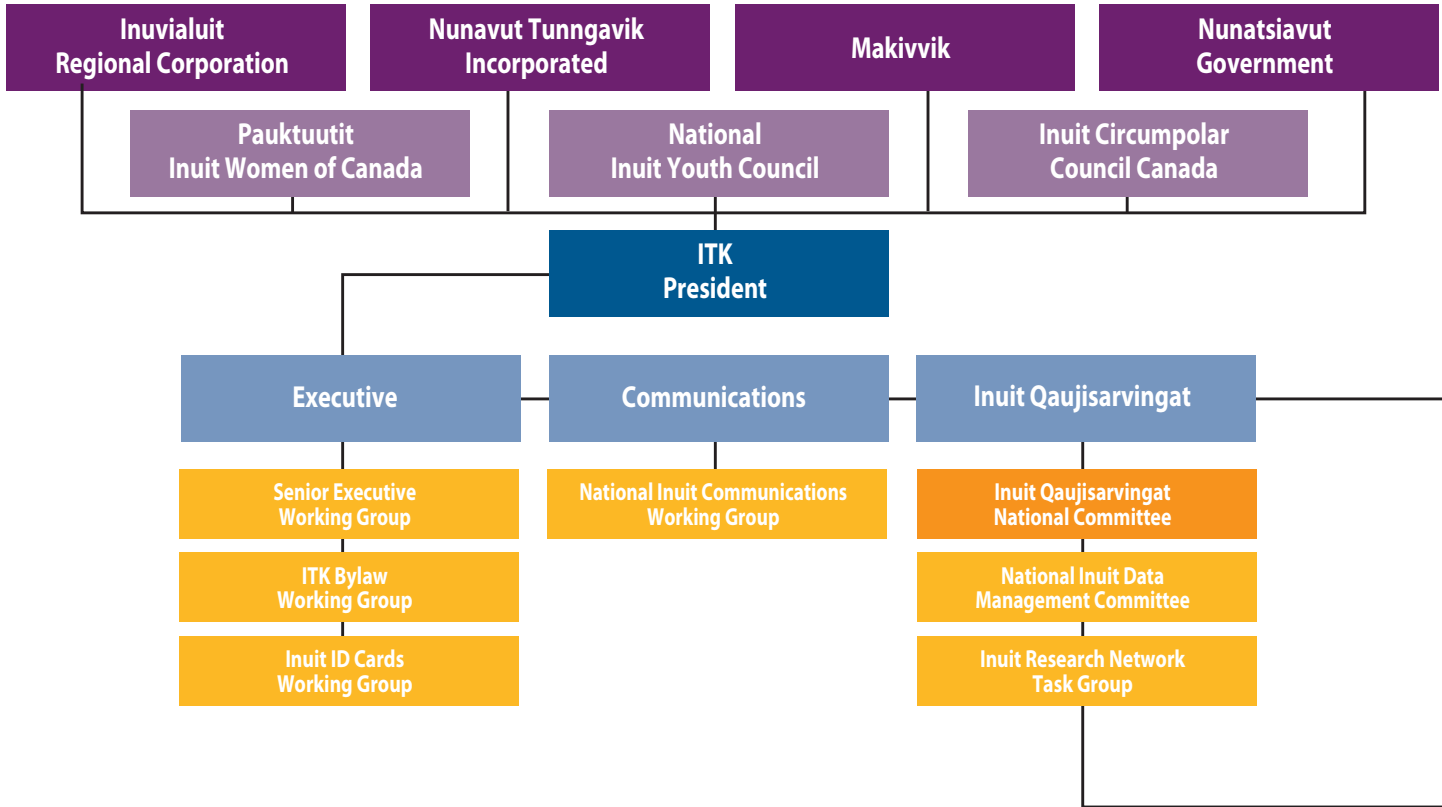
Inuvialuit Regional Corporation

Nunavut Tunngavik Incorporated

Makivvik

Nunatsiavut Government

Pauktuutit Inuit Women of Canada

National Inuit Youth Council

Inuit Circumpolar Council Canada

ITK President

Executive

Communications

Inuit Qaujisarvingat

Senior Executive Working Group

ITK Bylaw Working Group

Inuit ID Cards Working Group

National Inuit Communications Working Group

Inuit Qaujisarvingat National Committee

National Inuit Data Management Committee

Inuit Research Network Task Group